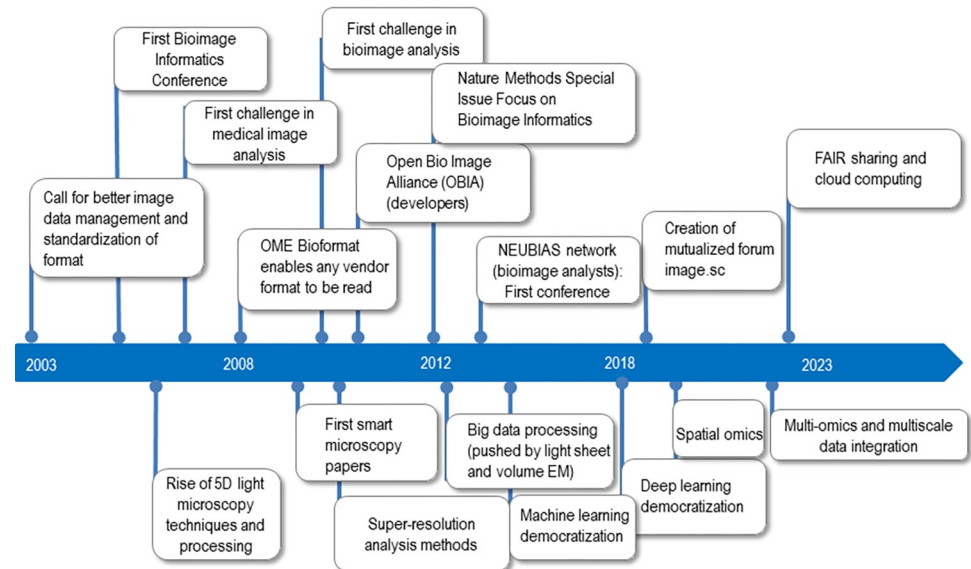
First Bioimage Informatics Conference

First challenge in bioimage analysis

Nature Methods Special Issue Focus on Bioimage Informatics

First challenge in medical image analysis

Open Bio Image Alliance (OBIA) (developers)

FAIR sharing and cloud computing

Call for better image data management and standardization of format

OME Bioformat enables any vendor format to be read

NEUBIAS network (bioimage analysts): First conference

Creation of mutualized forum image.sc

2003

2008

2012

2018

2023

First smart microscopy papers

Big data processing (pushed by light sheet and volume EM)

Spatial omics

Multi-omics and multiscale data integration

Rise of 5D light microscopy techniques and processing

Deep learning democratization

Super-resolution analysis methods

Machine learning democratization